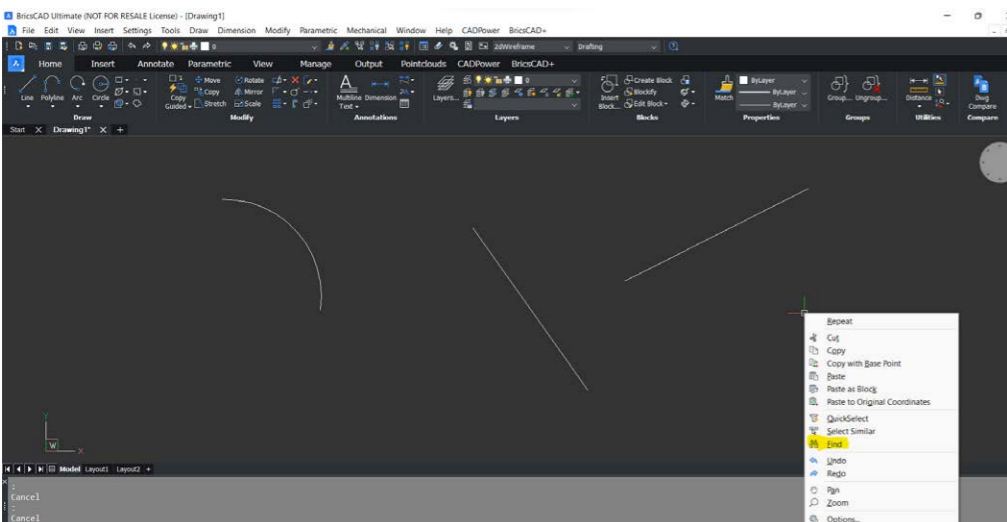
BricsCAD Ultimate (NOT FOR RESALE License) - [Drawing1]

File Edit View Insert Settings Tools Draw Dimension Modify Parametric Mechanical Window Help CADPower BricsCAD+

2dWireframe Drafting

Home Insert Annotate Parametric View Manage Output Pointclouds CADPower BricsCAD+

Line Polyline Arc Circle
Draw

Move Rotate Copy Mirror Copy Guided Stretch Scale
Modify

Multiline Text Dimension
Annotations

Layers...
Layers

Create Block Blockify Insert Block... Edit Block
Blocks

ByLayer ByLayer ByLayer Match
Properties

Group... Ungroup...
Groups

Distance
Utilities

Dwg Compare
Compare

Start X Drawing1* X +

Repeat
Cut
Copy
Copy with Base Point
Paste
Paste as Block
Paste to Original Coordinates
QuickSelect
Select Similar
Find
Undo
Redo
Pan
Zoom
Options...

Y
W X

Model Layout1 Layout2 +

:
Cancel
:
Cancel